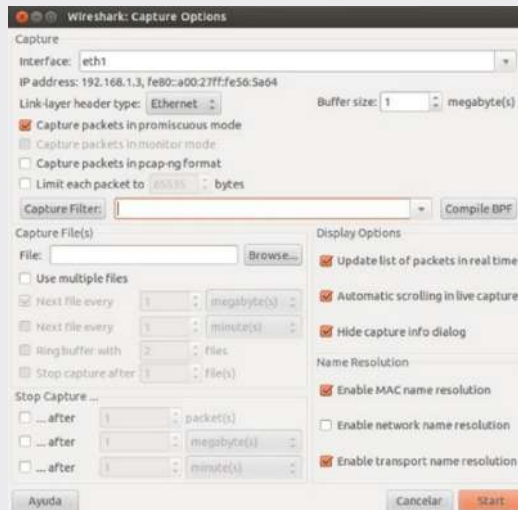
Wireshark: Capture Options

Capture

Interface: eth1

IP address: 192.168.1.3, fe80::a00:27ff:fe56:5a64

Link-layer header type: Ethernet

Buffer size: 1 megabyte(s)

Capture packets in promiscuous mode

Capture packets in monitor mode

Capture packets in pcap-ng format

Limit each packet to 65535 bytes

Capture Filter:

Compile BPF

Capture File(s)

File:

Browse...

Use multiple files

Next file every 1 megabyte(s)

Next file every 1 minute(s)

Ring buffer with 2 files

Stop capture after 1 file(s)

Stop Capture ...

... after 1 packet(s)

... after 1 megabyte(s)

... after 1 minute(s)

Display Options

Update list of packets in real time

Automatic scrolling in live capture

Hide capture info dialog

Name Resolution

Enable MAC name resolution

Enable network name resolution

Enable transport name resolution

Ayuda

Cancelar

Start